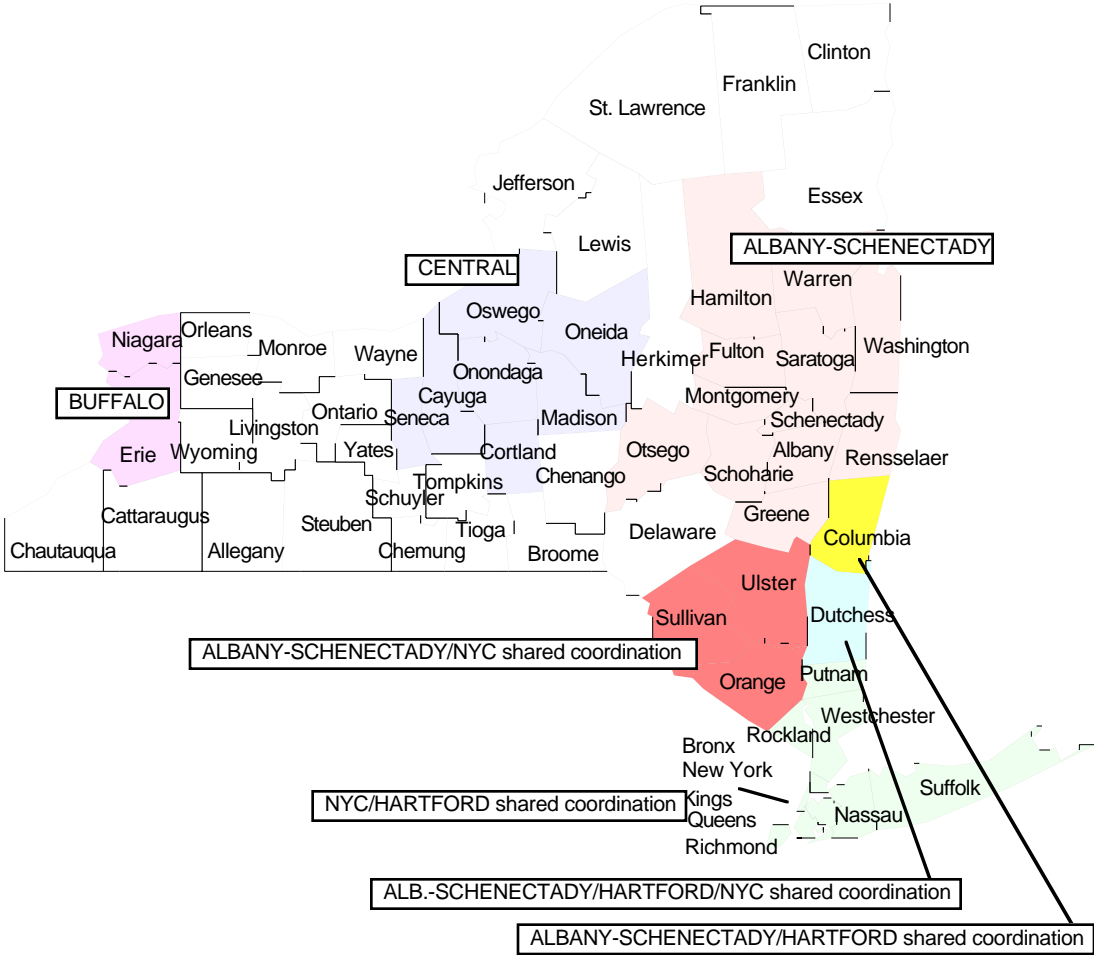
Clinton
Franklin
St. Lawrence
Jefferson
Essex
Lewis
ALBANY-SCHENECTADY
CENTRAL
Warren
Hamilton
Oswego
Oneida
Niagara
Orleans
Monroe
Wayne
Herkimer
Fulton
Saratoga
Washington
Onondaga
Genesee
Cayuga
Montgomery
BUFFALO
Ontario
Seneca
Madison
Schenectady
Livingston
Albany
Yates
Cortland
Otsego
Rensselaer
Erie
Wyoming
Tompkins
Chenango
Schoharie
Schuyler
Cattaraugus
Steuben
Tioga
Greene
Delaware
Chautauqua
Allegany
Chemung
Broome
Columbia
Ulster
Sullivan
Dutchess
ALBANY-SCHENECTADY/NYC shared coordination
Putnam
Orange
Westchester
Rockland
Bronx
New York
Suffolk
Kings
NYC/HARTFORD shared coordination
Nassau
Queens
Richmond
ALB.-SCHENECTADY/HARTFORD/NYC shared coordination
ALBANY-SCHENECTADY/HARTFORD shared coordination